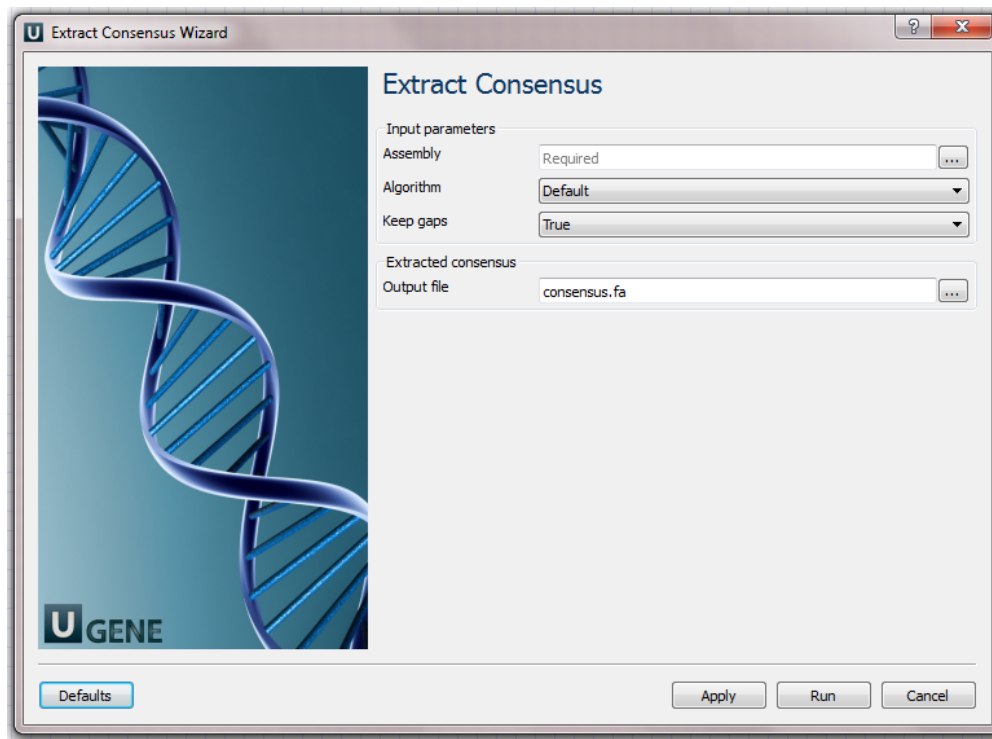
U Extract Consensus Wizard

?

X

Extract Consensus

Input parameters

Assembly

Required

...

Algorithm

Default

Keep gaps

True

Extracted consensus

Output file

consensus.fa

...

U GENE

Defaults

Apply

Run

Cancel